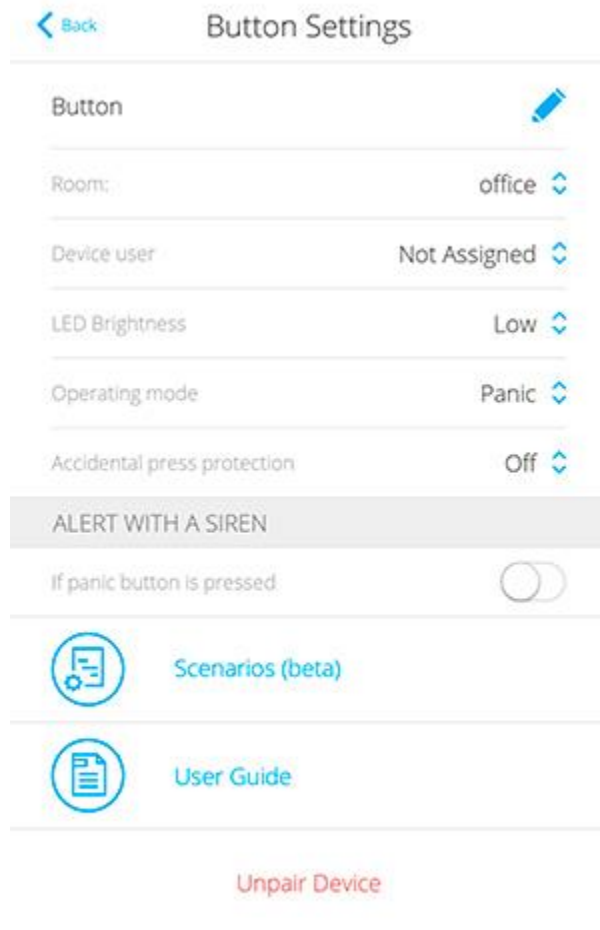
Back

Button Settings

Button

Room: office

Device user Not Assigned

LED Brightness Low

Operating mode Panic

Accidental press protection Off

ALERT WITH A SIREN

If panic button is pressed

Scenarios (beta)

User Guide

Unpair Device